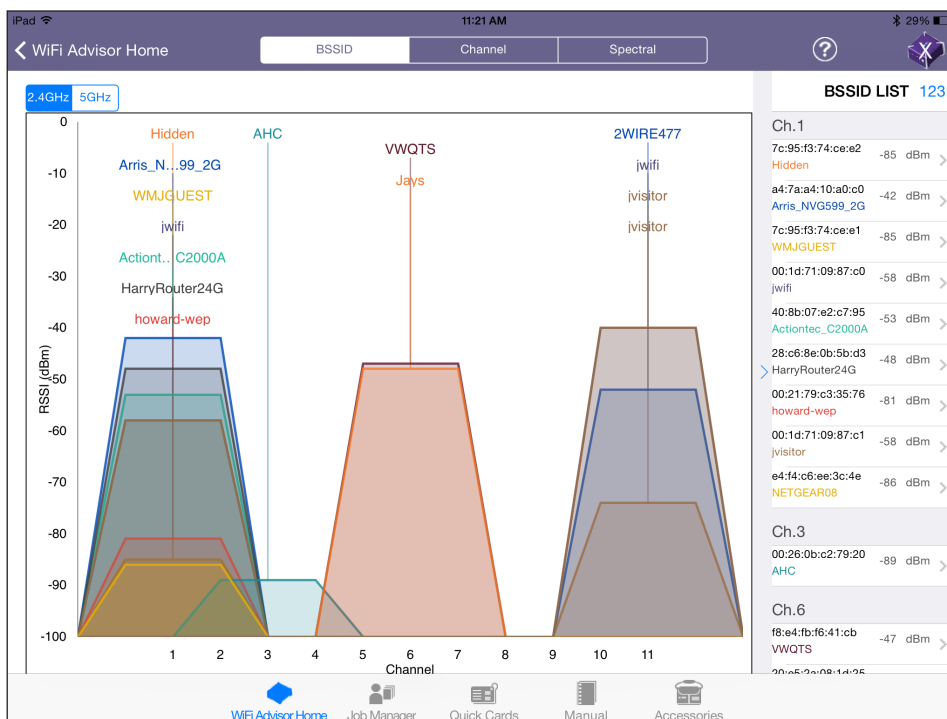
iPad 11:21 AM 29%

WiFi Advisor Home

BSSID | Channel | Spectral

?

2.4GHz 5GHz

BSSID LIST 123

0
-10
-20
-30
-40
-50
-60
-70
-80
-90
-100

RSSI (dBm)

Hidden
Arris_N…99_2G
WMJGUEST
jwifi
Actiont…C2000A
HarryRouter24G
howard-wep
AHC
VWQTS
Jays
2WIRE477
jwifi
jvisitor
jvisitor

1 2 3 4 5 6 7 8 9 10 11
Channel

Ch.1
7c:95:f3:74:ce:e2 Hidden -85 dBm
a4:7a:a4:10:a0:c0 Arris_NVG599_2G -42 dBm
7c:95:f3:74:ce:e1 WMJGUEST -85 dBm
00:1d:71:09:87:c0 jwifi -58 dBm
40:8b:07:e2:c7:95 Actiontec_C2000A -53 dBm
28:c6:8e:0b:5b:d3 HarryRouter24G -48 dBm
00:21:79:c3:35:76 howard-wep -81 dBm
00:1d:71:09:87:c1 jvisitor -58 dBm
e4:f4:c6:ee:3c:4e NETGEAR08 -86 dBm

Ch.3
00:26:0b:c2:79:20 AHC -89 dBm

Ch.6
f8:e4:fb:f6:41:cb VWQTS -47 dBm
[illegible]

WiFi Advisor Home Job Manager Quick Cards Manual Accessories